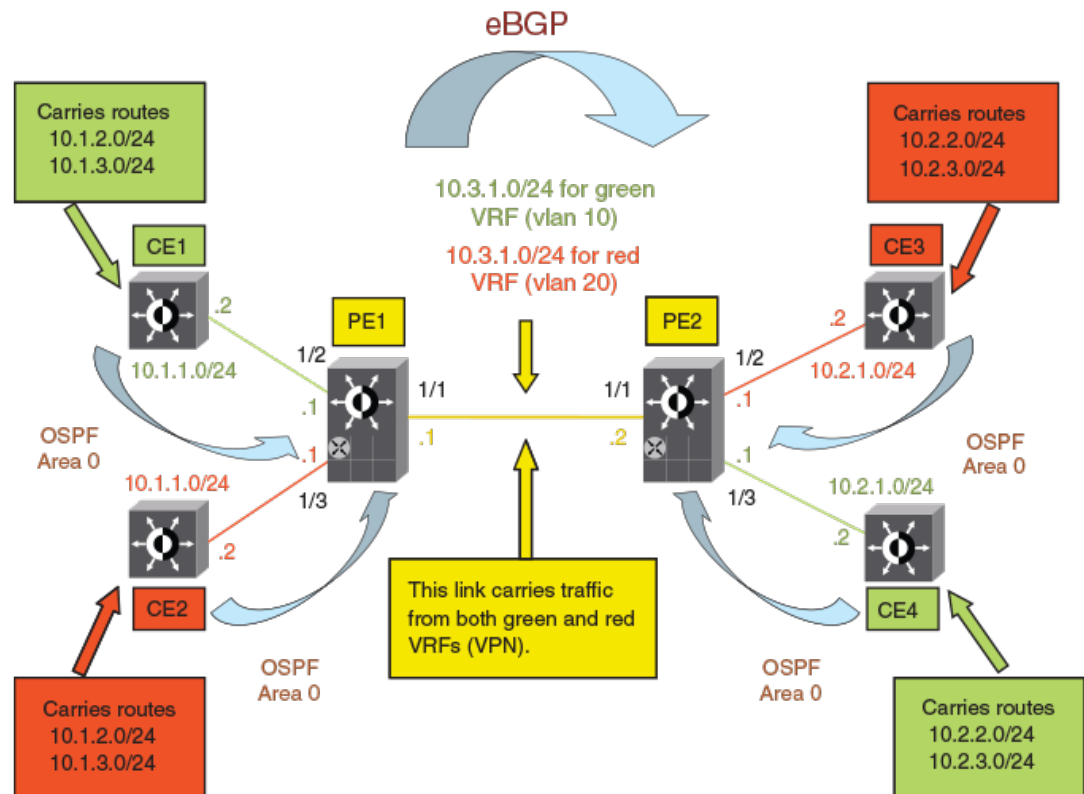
eBGP

Carries routes
10.1.2.0/24
10.1.3.0/24

Carries routes
10.2.2.0/24
10.2.3.0/24

10.3.1.0/24 for green
VRF (vlan 10)

10.3.1.0/24 for red
VRF (vlan 20)

CE1

CE3

.2

PE1

PE2

.2

1/2

1/2

10.1.1.0/24

10.2.1.0/24

1/1

1/1

.1

.1

OSPF
Area 0

.1

.2

.1

OSPF
Area 0

.1

.1

10.1.1.0/24

1/3

1/3

10.2.1.0/24

.2

.2

CE2

CE4

This link carries traffic from both green and red VRFs (VPN).

OSPF
Area 0

OSPF
Area 0

Carries routes
10.1.2.0/24
10.1.3.0/24

Carries routes
10.2.2.0/24
10.2.3.0/24